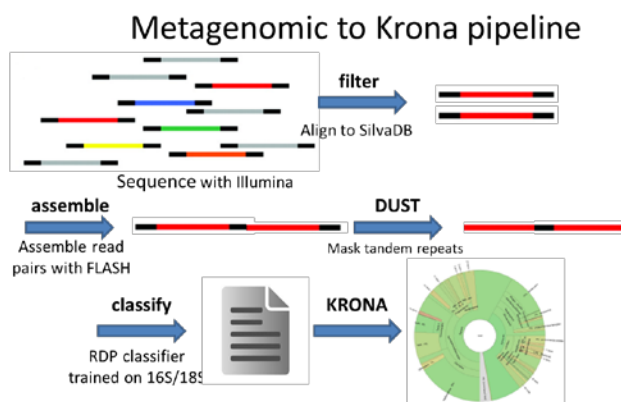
Metagenomic to Krona pipeline

filter

Align to SilvaDB

Sequence with Illumina

assemble

Assemble read pairs with FLASH

DUST

Mask tandem repeats

classify

RDP classifier trained on 16S/18S

KRONA